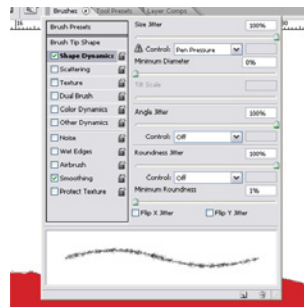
Brushes Tool Presets Layer Comps

Brush Presets
Brush Tip Shape
Shape Dynamics
Scattering
Texture
Dual Brush
Color Dynamics
Other Dynamics
Noise
Wet Edges
Airbrush
Smoothing
Protect Texture

Size Jitter 100%
Control: Pen Pressure
Minimum Diameter 0%
Tilt Scale
Angle Jitter 100%
Control: Off
Roundness Jitter 100%
Control: Off
Minimum Roundness 1%
Flip X Jitter
Flip Y Jitter